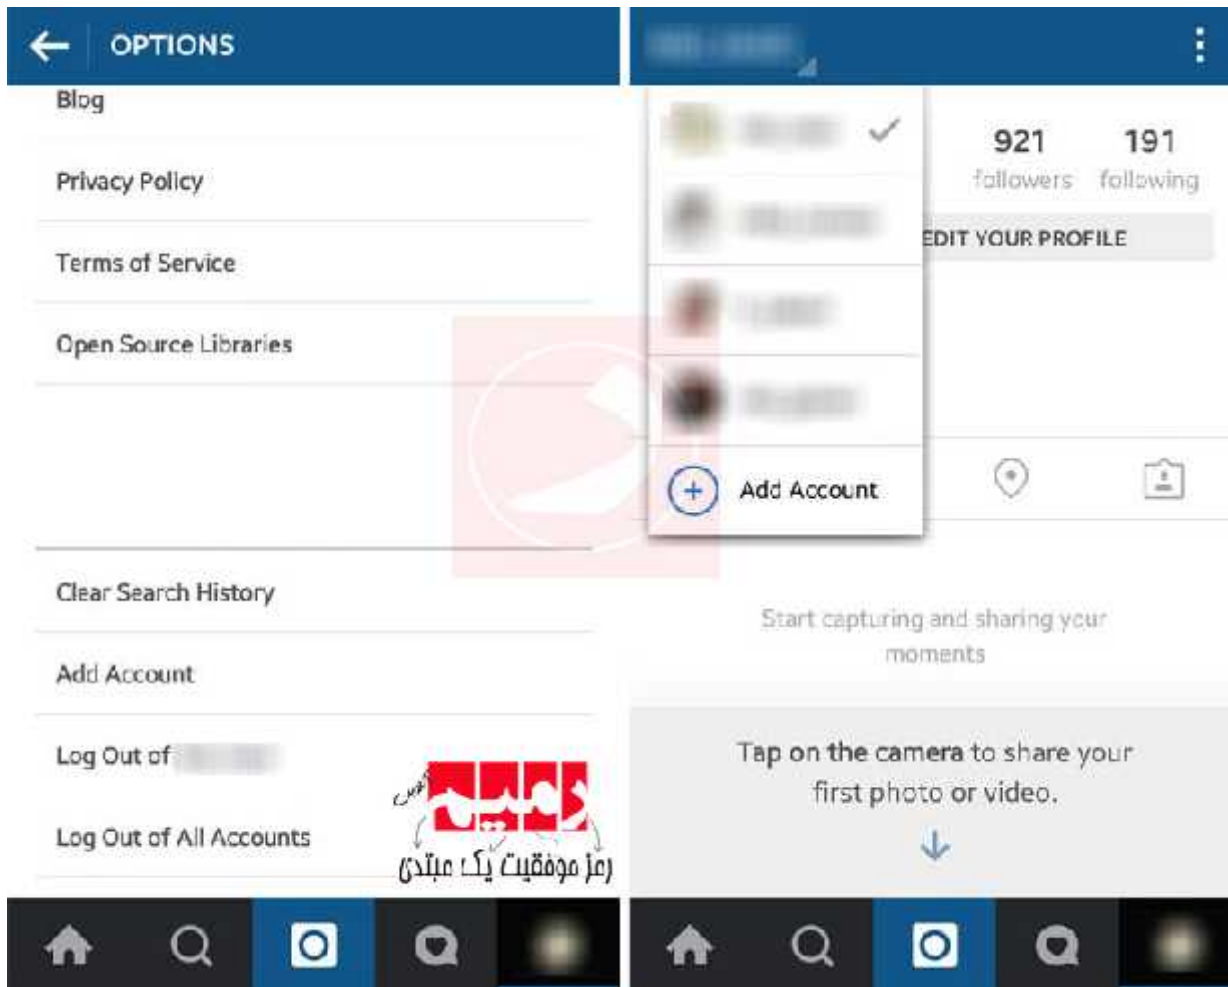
OPTIONS

Blog

Privacy Policy

Terms of Service

Open Source Libraries

Clear Search History

Add Account

Log Out of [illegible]

Log Out of All Accounts

رمز موفقیت یک عبتدی

921 followers

191 following

EDIT YOUR PROFILE

Add Account

Start capturing and sharing your moments

Tap on the camera to share your first photo or video.